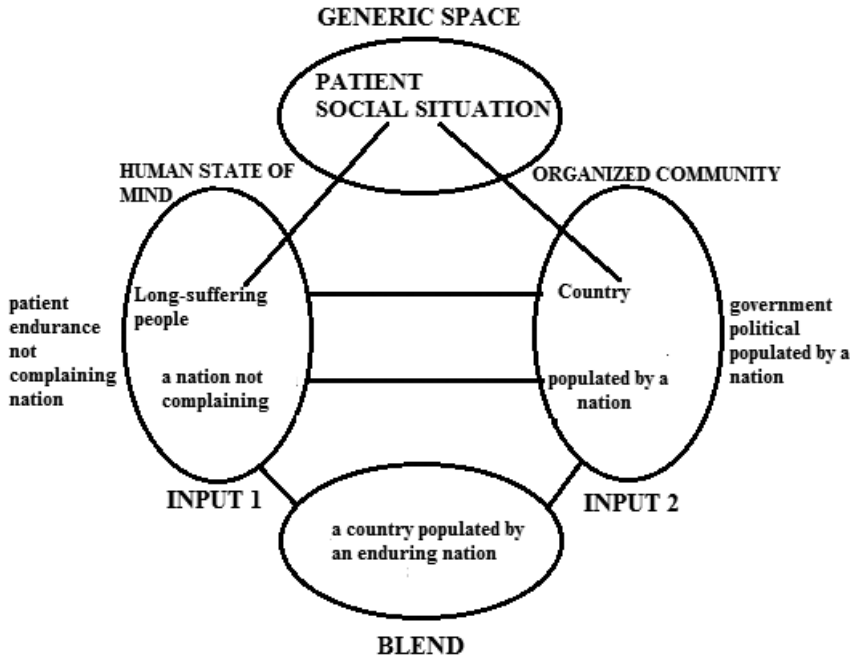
GENERIC SPACE

PATIENT
SOCIAL SITUATION

HUMAN STATE OF MIND

ORGANIZED COMMUNITY

patient
endurance
not
complaining
nation

Long-suffering
people

a nation not
complaining

Country

populated by a
nation

government
political
populated by a
nation

INPUT 1

INPUT 2

a country populated by
an enduring nation

BLEND